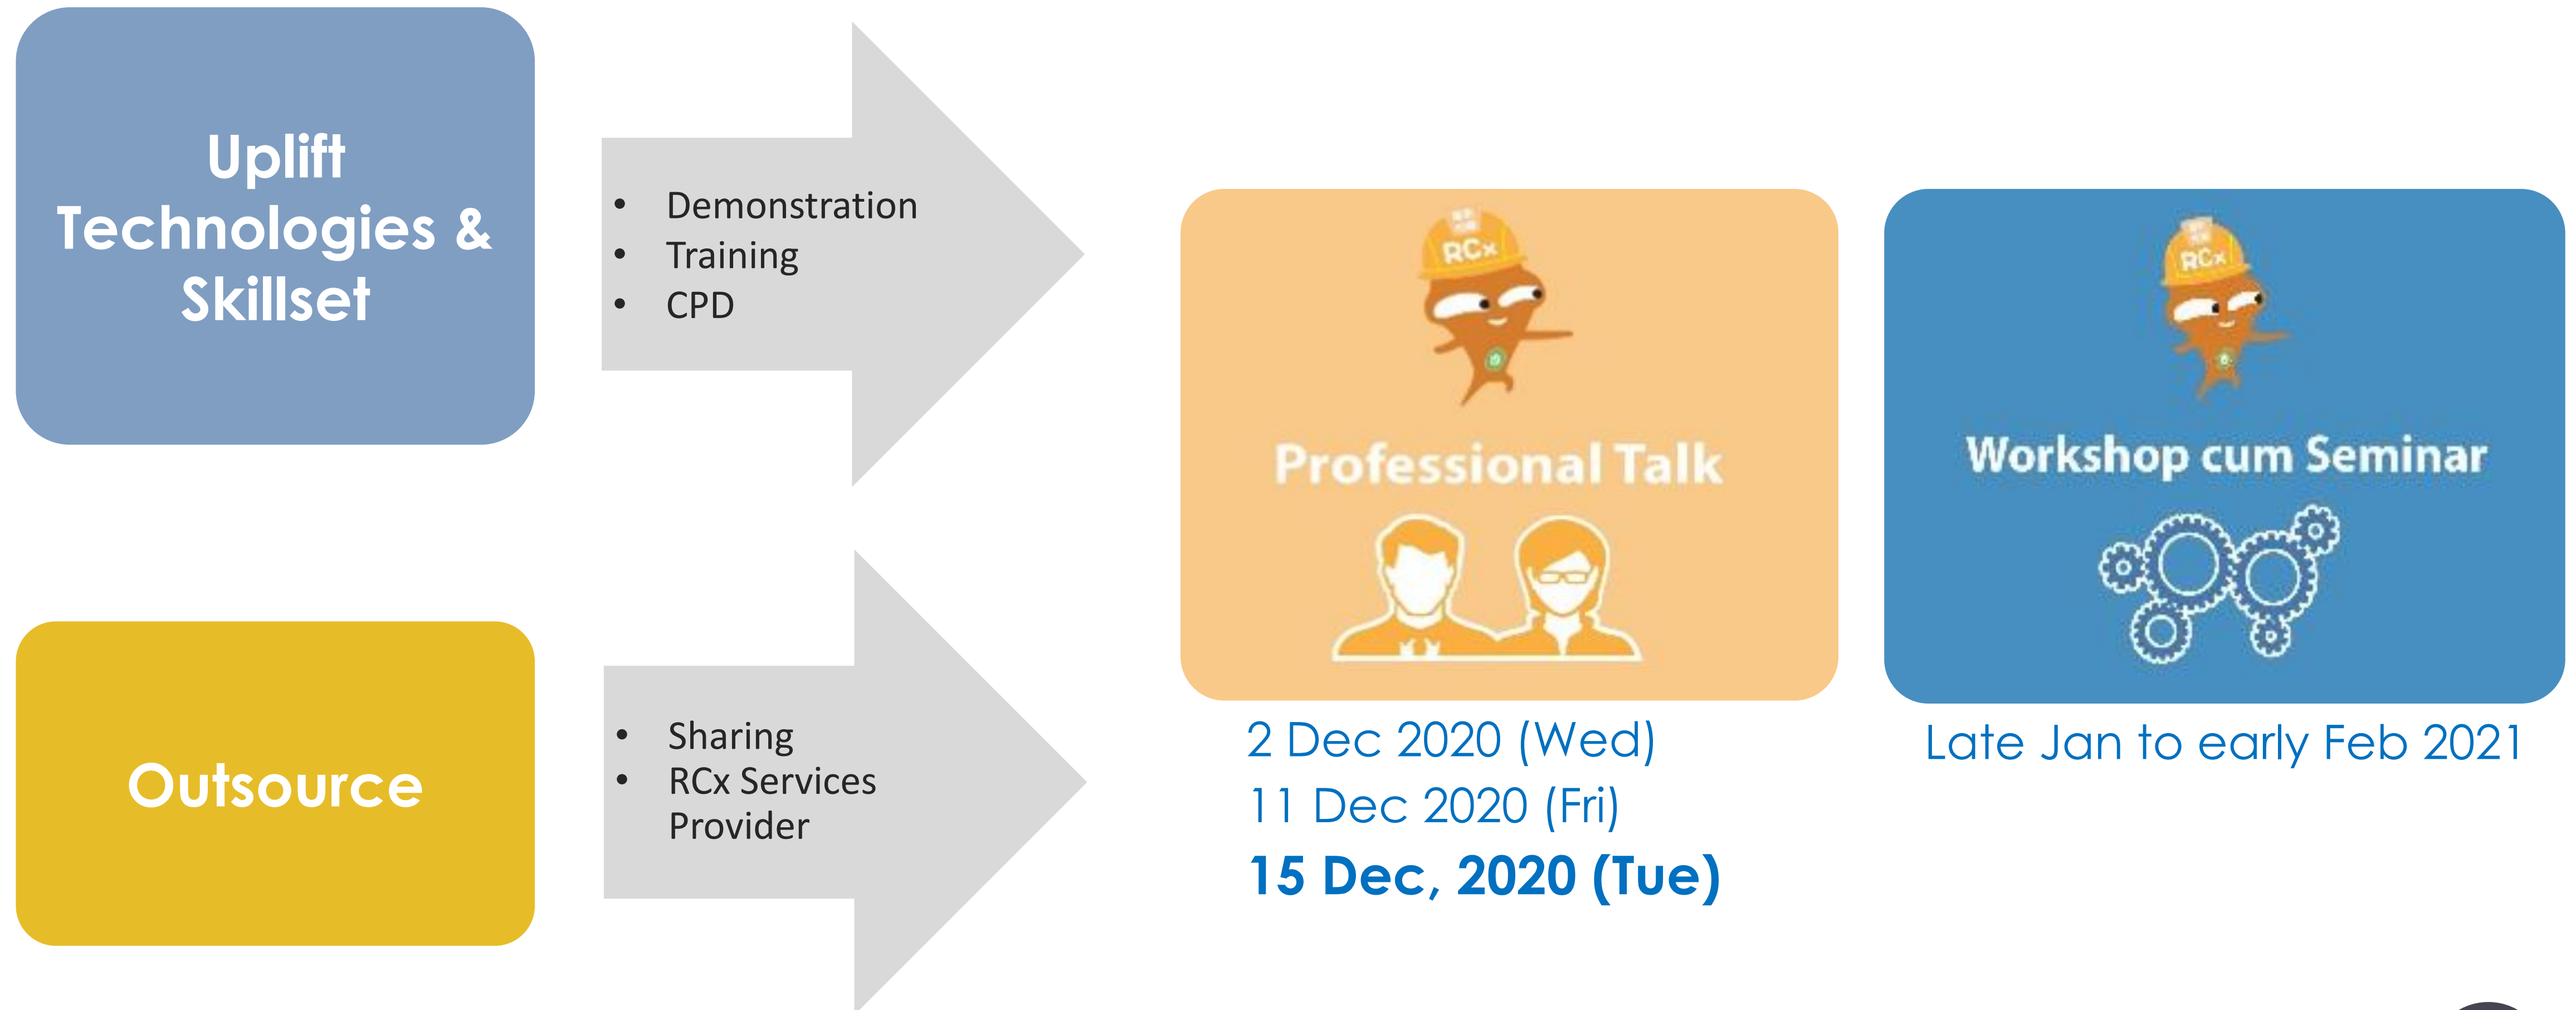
Uplift Technologies & Skillset

- Demonstration
- Training
- CPD

Outsource

- Sharing
- RCx Services Provider

RCx

Professional Talk

2 Dec 2020 (Wed)
11 Dec 2020 (Fri)
**15 Dec, 2020 (Tue)**

RCx

Workshop cum Seminar

Late Jan to early Feb 2021